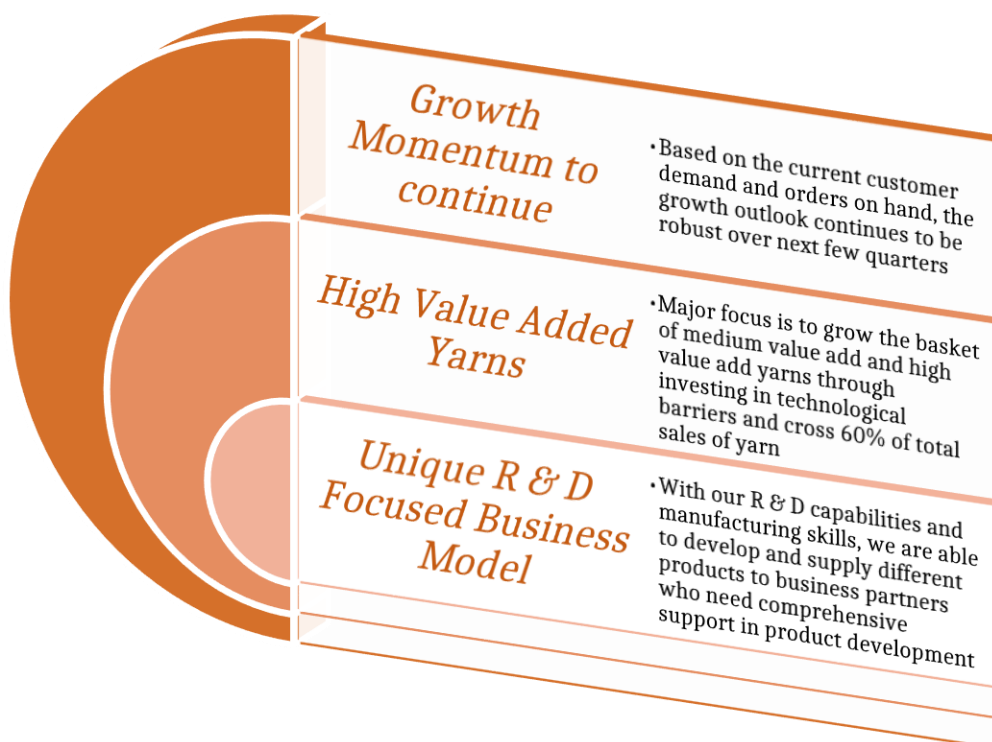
Growth Momentum to continue

• Based on the current customer demand and orders on hand, the growth outlook continues to be robust over next few quarters

High Value Added Yarns

• Major focus is to grow the basket of medium value add and high value add yarns through investing in technological barriers and cross 60% of total sales of yarn

Unique R & D Focused Business Model

• With our R & D capabilities and manufacturing skills, we are able to develop and supply different products to business partners who need comprehensive support in product development